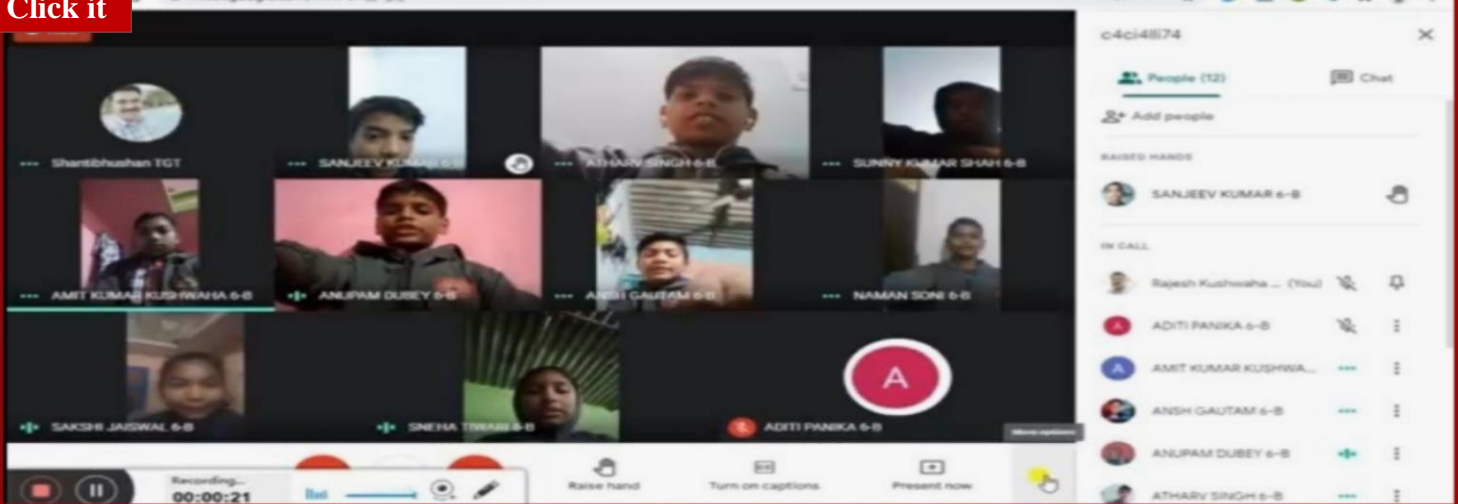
Click it

Shantibhushan TGT
SANJEEV KUMAR 6-B
ATHARV SINGH 6-B
SUNNY KUMAR SHAH 6-B
AMIT KUMAR KUSHWAHA 6-B
ANUPAM DUBEY 6-B
ANSH GAUTAM 6-B
NAMAN SONI 6-B
SAKSHI JAISWAL 6-B
SNEHA TIWARI 6-B
A
ADITI PANIKA 6-B

c4ci48i74
People (12)
Chat
Add people
RAISED HANDS
SANJEEV KUMAR 6-B
IN CALL
Rajesh Kushwaha ... (You)
ADITI PANIKA 6-B
AMIT KUMAR KUSHWA...
ANSH GAUTAM 6-B
ANUPAM DUBEY 6-B
ATHARV SINGH 6-B

Recording...
00:00:21
Raise hand
Turn on captions
Present now
More options